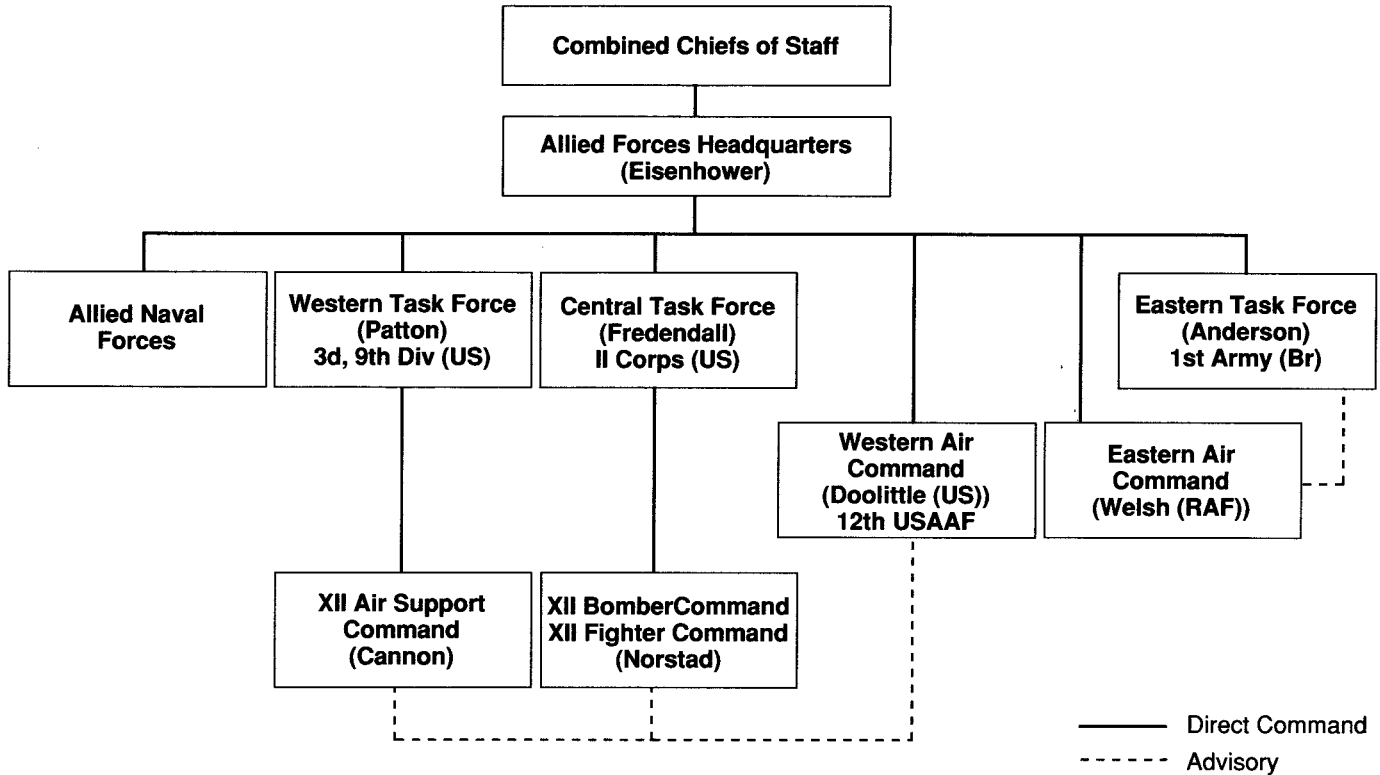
Combined Chiefs of Staff

Allied Forces Headquarters
(Eisenhower)

Allied Naval Forces

Western Task Force
(Patton)
3d, 9th Div (US)

Central Task Force
(Fredendall)
II Corps (US)

Eastern Task Force
(Anderson)
1st Army (Br)

Western Air Command
(Doolittle (US))
12th USAAF

Eastern Air Command
(Welsh (RAF))

XII Air Support Command
(Cannon)

XII BomberCommand
XII Fighter Command
(Norstad)

Direct Command
Advisory